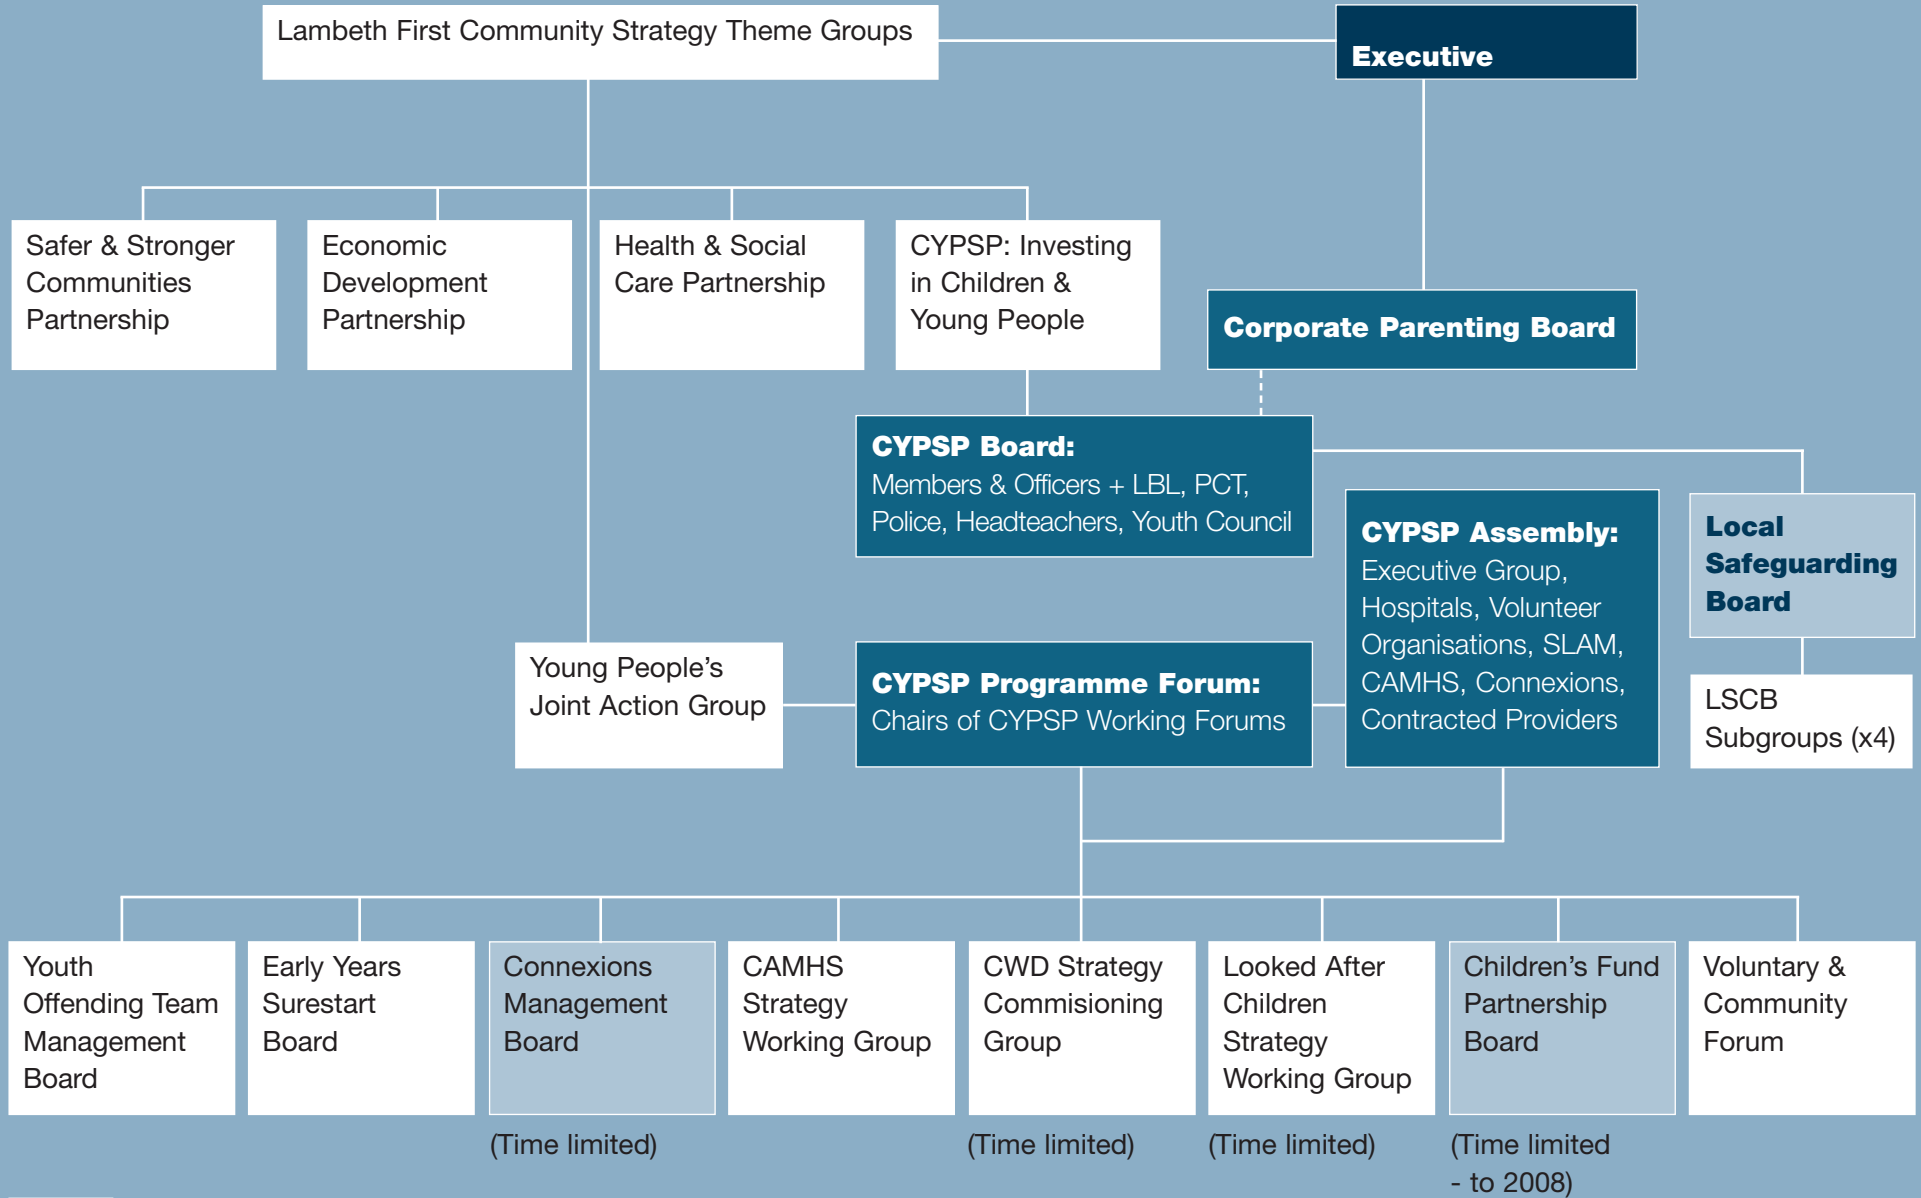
Lambeth First Community Strategy Theme Groups

Executive

Safer & Stronger Communities Partnership

Economic Development Partnership

Health & Social Care Partnership

CYPSP: Investing in Children & Young People

Corporate Parenting Board

CYPSP Board:
Members & Officers + LBL, PCT, Police, Headteachers, Youth Council

CYPSP Assembly:
Executive Group, Hospitals, Volunteer Organisations, SLAM, CAMHS, Connexions, Contracted Providers

Local Safeguarding Board

LSCB Subgroups (x4)

Young People's Joint Action Group

CYPSP Programme Forum:
Chairs of CYPSP Working Forums

Youth Offending Team Management Board

Early Years Surestart Board

Connexions Management Board

(Time limited)

CAMHS Strategy Working Group

CWD Strategy Commisioning Group

(Time limited)

Looked After Children Strategy Working Group

(Time limited)

Children's Fund Partnership Board

(Time limited - to 2008)

Voluntary & Community Forum